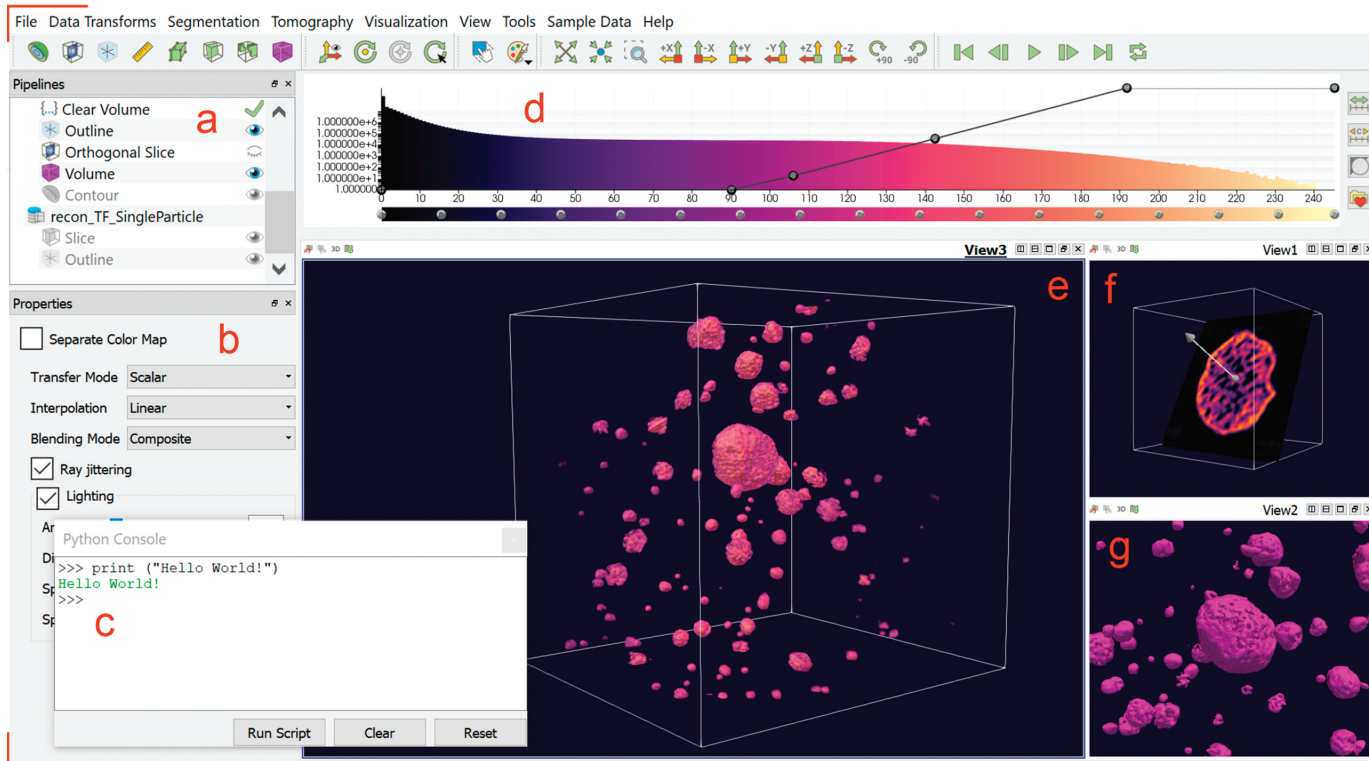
File Data Transforms Segmentation Tomography Visualization View Tools Sample Data Help

+X -X +Y -Y +Z -Z +90 -90

Pipelines

{...} Clear Volume
Outline
Orthogonal Slice
Volume
Contour
recon_TF_SingleParticle
Slice
Outline

a

d

1.000000e+6
1.000000e+5
1.000000e+4
1.000000e+3
1.000000e+2
1.000000e+1
1.000000

0 10 20 30 40 50 60 70 80 90 100 110 120 130 140 150 160 170 180 190 200 210 220 230 240

Properties

Separate Color Map

b

Transfer Mode Scalar
Interpolation Linear
Blending Mode Composite
Ray jittering
Lighting
Am
Di
Sp
Sp

Python Console

>>> print ("Hello World!")
Hello World!
>>>

c

Run Script Clear Reset

3D View3

e

3D View1

f

3D View2

g